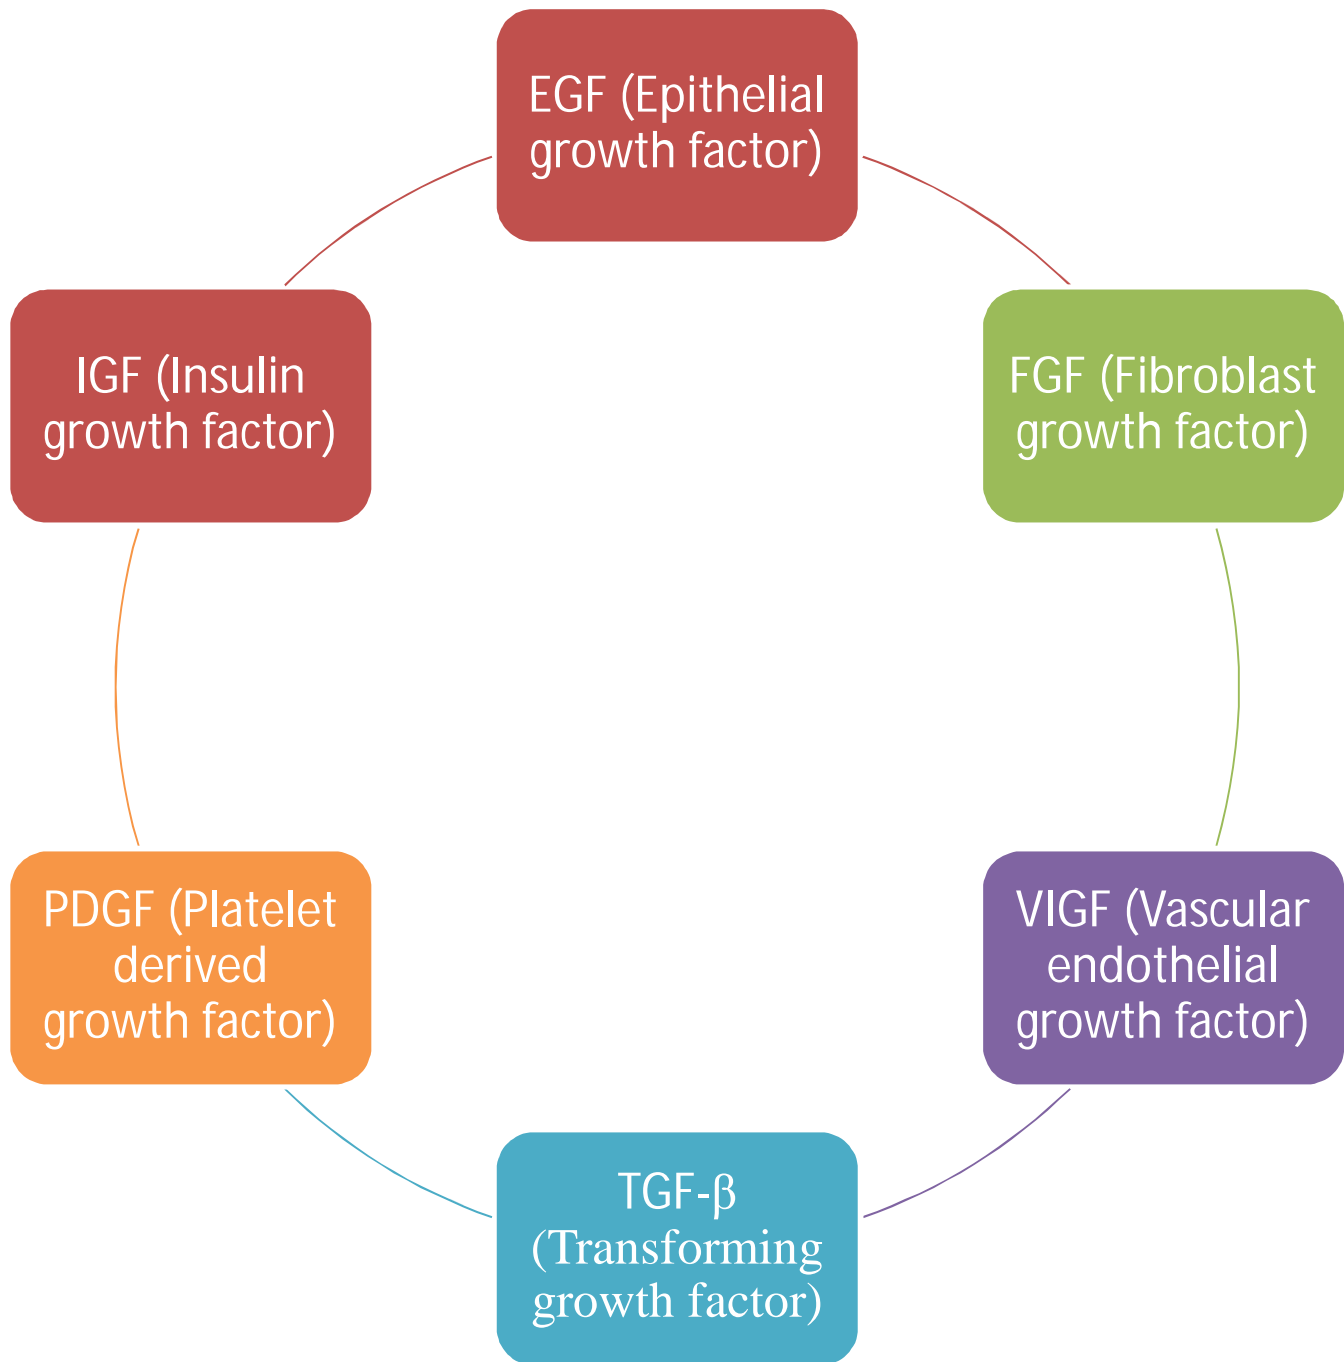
EGF (Epithelial growth factor)

FGF (Fibroblast growth factor)

VIGF (Vascular endothelial growth factor)

TGF-β (Transforming growth factor)

PDGF (Platelet derived growth factor)

IGF (Insulin growth factor)